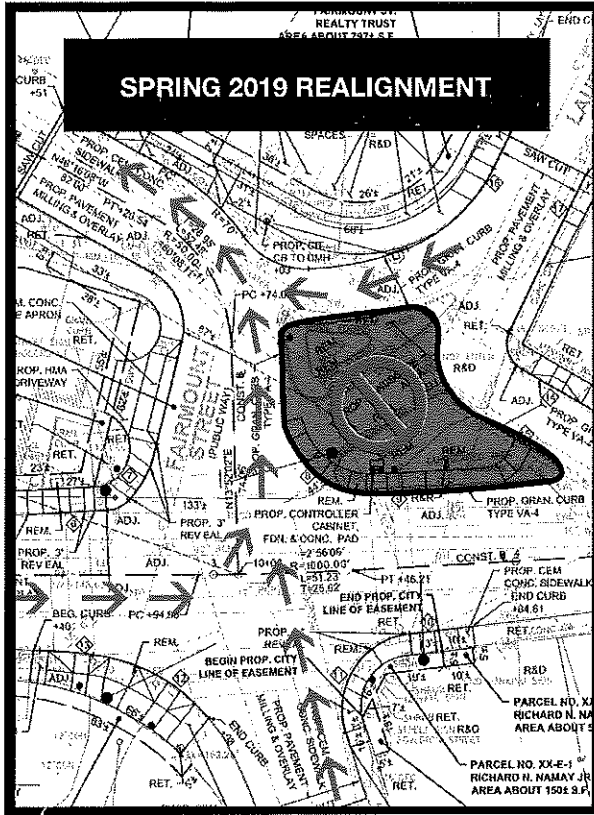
SPRING 2019 REALIGNMENT

REALTY TRUST
AREA ABOUT 797± S.F.

END C

CURB
+51

SAW CUT

SPACES

R&D

SAW CUT

PROP. CEM. CONC. SIDEWALK

PT +20.54

PROP. PAVEMENT MILLING & OVERLAY

RET.

ADJ.

PROP. CB TO DMH
+03

PROP. PAVEMENT MILLING & OVERLAY

PROP. GRAN. CURB TYPE VA-4

PC +74.0

ADJ.

RET.

R&D

CONC. APRON

RET.

PROP. HMA DRIVEWAY

FAIRMOUNT STREET (PUBLIC WAY)

CONST. B

PROP. GRAN. CURB TYPE

ADJ.

PROP. GRAN. CURB TYPE VA-4

RET.

REM.

133±

REM.

PROP. GRAN. CURB TYPE VA-4

REM.

ADJ.

PROP. 3' REVEAL

PROP. CONTROLLER CABINET, FDN. & CONC. PAD

PROP. 3' REVEAL

ADJ.

10+00

R=1000.00'

PT +46.21

CONST. B

PROP. CEM. CONC. SIDEWALK
END CURB
+84.61

END PROP. CITY LINE OF EASEMENT

BEG. CURB
+40

PC +94.36

REM.

PROP. REM.

RET.

BEGIN PROP. CITY LINE OF EASEMENT

RET.

R&D

PARCEL NO. XX
RICHARD N. NA
AREA ABOUT

ADJ.

PROP. PAVEMENT MILLING & OVERLAY

PROP. CEM. CONC. SIDEWALK

RET.

R&D

END CURB

RET.

RET.

PARCEL NO. XX-E-1
RICHARD N. NAMAY JR.
AREA ABOUT 150± S.F.